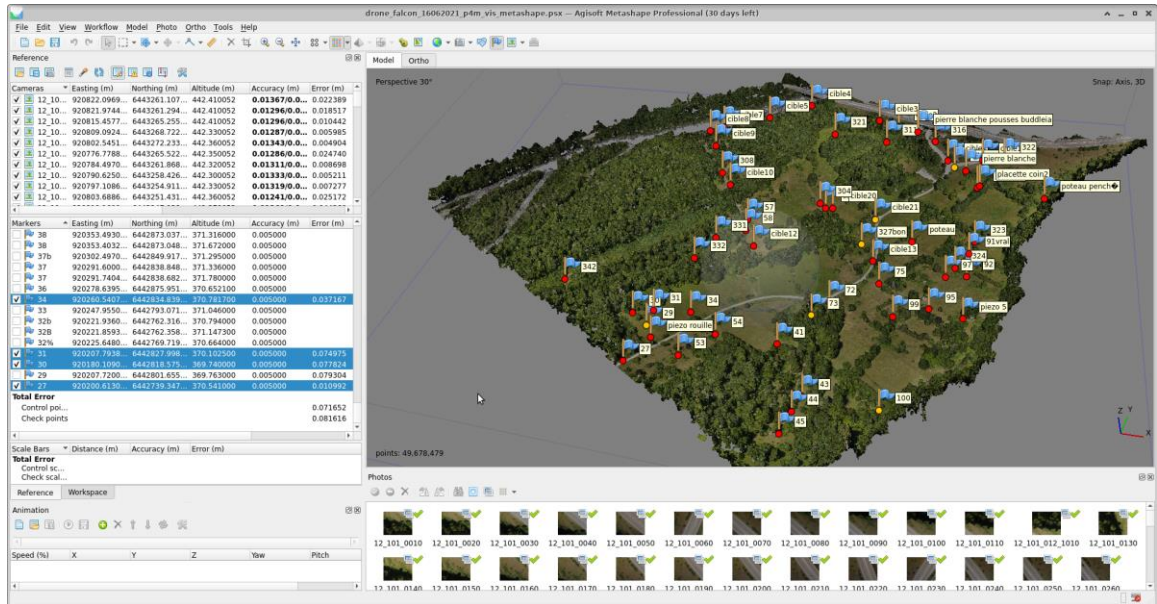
drone_falcon_16062021_p4m_vis_metashape.psx — Agisoft Metashape Professional (30 days left)

File Edit View Workflow Model Photo Ortho Tools Help

Reference

| Cameras | Easting (m) | Northing (m) | Altitude (m) | Accuracy (m) | Error (m) |
|---|---|---|---|---|---|
| 12_10... | 920822.0969... | 6443261.107... | 442.410052 | 0.01367/0.0... | 0.022389 |
| 12_10... | 920821.9744... | 6443261.294... | 442.410052 | 0.01296/0.0... | 0.018517 |
| 12_10... | 920815.4577... | 6443265.255... | 442.410052 | 0.01296/0.0... | 0.010442 |
| 12_10... | 920809.0924... | 6443268.722... | 442.330052 | 0.01287/0.0... | 0.005985 |
| 12_10... | 920802.5451... | 6443272.233... | 442.360052 | 0.01343/0.0... | 0.004904 |
| 12_10... | 920776.7788... | 6443265.522... | 442.350052 | 0.01286/0.0... | 0.024740 |
| 12_10... | 920784.4970... | 6443261.868... | 442.320052 | 0.01311/0.0... | 0.008698 |
| 12_10... | 920790.6250... | 6443258.426... | 442.300052 | 0.01333/0.0... | 0.005211 |
| 12_10... | 920797.1086... | 6443254.911... | 442.330052 | 0.01319/0.0... | 0.007277 |
| 12_10... | 920803.6886... | 6443251.431... | 442.360052 | 0.01241/0.0... | 0.025172 |

| Markers | Easting (m) | Northing (m) | Altitude (m) | Accuracy (m) | Error (m) |
|---|---|---|---|---|---|
| 38 | 920353.4930... | 6442873.037... | 371.316000 | 0.005000 | |
| 38 | 920353.4032... | 6442873.048... | 371.672000 | 0.005000 | |
| 37b | 920302.4970... | 6442849.917... | 371.295000 | 0.005000 | |
| 37 | 920291.6000... | 6442838.848... | 371.336000 | 0.005000 | |
| 37 | 920291.7404... | 6442838.682... | 371.780000 | 0.005000 | |
| 36 | 920278.6395... | 6442875.951... | 370.652100 | 0.005000 | |
| 34 | 920260.5407... | 6442834.839... | 370.781700 | 0.005000 | 0.037167 |
| 33 | 920247.9550... | 6442793.071... | 371.046000 | 0.005000 | |
| 32b | 920221.9360... | 6442762.316... | 370.794000 | 0.005000 | |
| 32B | 920221.8593... | 6442762.358... | 371.147300 | 0.005000 | |
| 32% | 920225.6480... | 6442769.719... | 370.664000 | 0.005000 | |
| 31 | 920207.7938... | 6442827.998... | 370.102500 | 0.005000 | 0.074975 |
| 30 | 920180.1090... | 6442818.575... | 369.740000 | 0.005000 | 0.077824 |
| 29 | 920207.7200... | 6442801.655... | 369.763000 | 0.005000 | 0.079304 |
| 27 | 920200.6130... | 6442739.347... | 370.541000 | 0.005000 | 0.010992 |

Total Error
Control poi... 0.071652
Check points 0.081616

| Scale Bars | Distance (m) | Accuracy (m) | Error (m) |
|---|---|---|---|

Total Error
Control sc...
Check scal...

Reference Workspace

Animation

| Speed (%) | X | Y | Z | Yaw | Pitch |
|---|---|---|---|---|---|

Model Ortho

Perspective 30°
Snap: Axis, 3D

cible4 cible5 cible7 cible cible9 321 cible3 31 pierre blanche pousses buddleia 316 322 cible pierre blanche 308 cible10 placette coin2 poteau pench� 304 cible20 cible21 57 58 331 cible12 327bon poteau 323 91vral 332 cible13 324 97 92 342 75 72 73 99 95 piezo 5 30 31 34 29 piezo rouille 54 41 27 53 43 44 100 45

points: 49,678,479

Photos

12_101_0010 12_101_0020 12_101_0030 12_101_0040 12_101_0050 12_101_0060 12_101_0070 12_101_0080 12_101_0090 12_101_0100 12_101_0110 12_101_012_1010 12_101_0130
12_101_0140 12_101_0150 12_101_0160 12_101_0170 12_101_0180 12_101_0190 12_101_0200 12_101_0210 12_101_0220 12_101_0230 12_101_0240 12_101_0250 12_101_0260